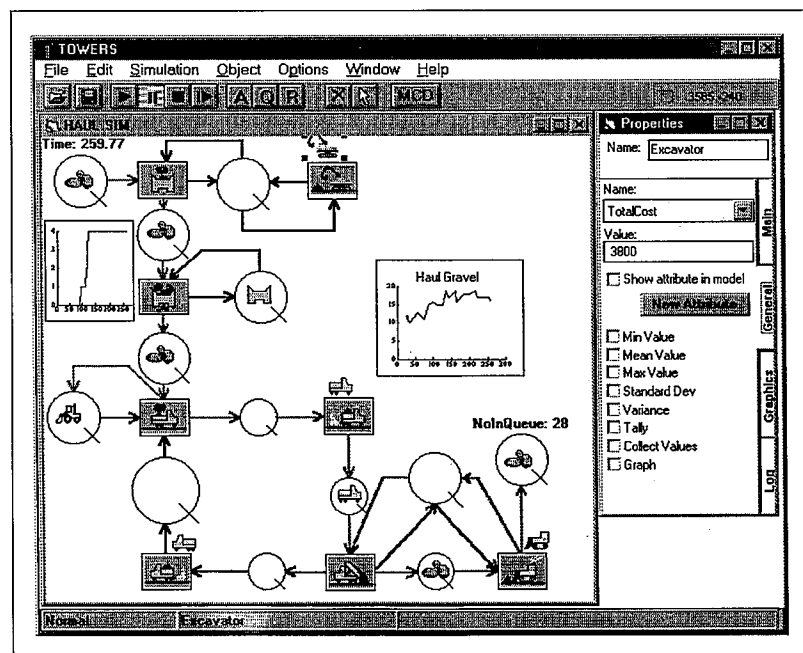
TOWERS

File Edit Simulation Object Options Window Help

A Q R

MCD

3585 240

HAUL SIM

Time: 259.77

Properties

Name: Excavator

Name:

TotalCost

Value:

3800

Show attribute in model

New Attribute

Min Value

Mean Value

Max Value

Standard Dev

Variance

Tally

Collect Values

Graph

Main

General

Graphics

Log

Haul Gravel

20

15

10

5

0

50 100 150 200 250

4

3

2

1

0

50 100 150 200 250

NoInQueue: 28

Normal

Excavator